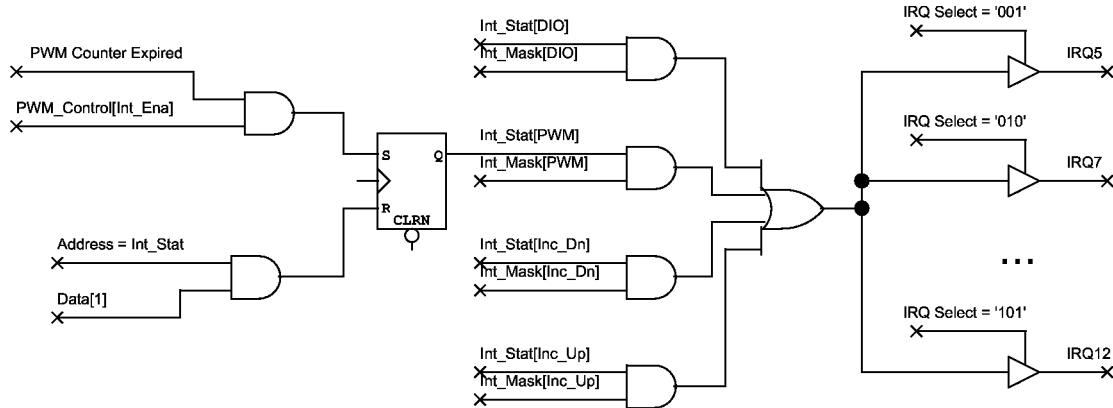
PWM Counter Expired

PWM_Control[Int_Ena]

S

Q

R

CLRN

Address = Int_Stat

Data[1]

Int_Stat[DIO]

Int_Mask[DIO]

Int_Stat[PWM]

Int_Mask[PWM]

Int_Stat[Inc_Dn]

Int_Mask[Inc_Dn]

Int_Stat[Inc_Up]

Int_Mask[Inc_Up]

IRQ Select = '001'

IRQ5

IRQ Select = '010'

IRQ7

...

IRQ Select = '101'

IRQ12